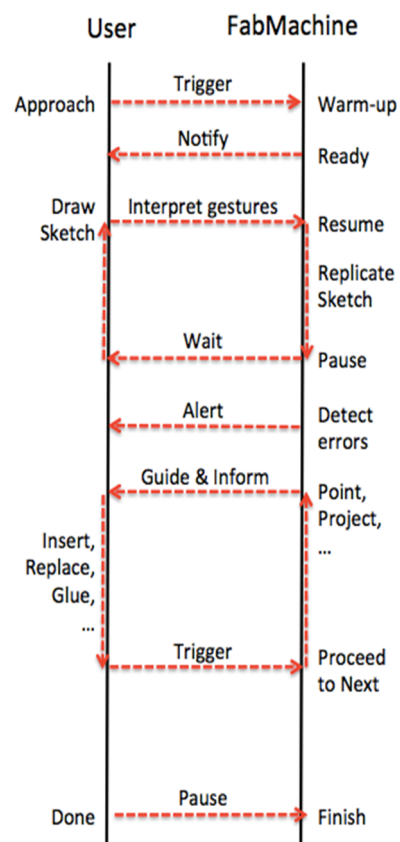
User

FabMachine

Approach

Trigger

Warm-up

Notify

Ready

Draw Sketch

Interpret gestures

Resume

Replicate Sketch

Wait

Pause

Alert

Detect errors

Guide & Inform

Point, Project, ...

Insert, Replace, Glue, ...

Trigger

Proceed to Next

Done

Pause

Finish